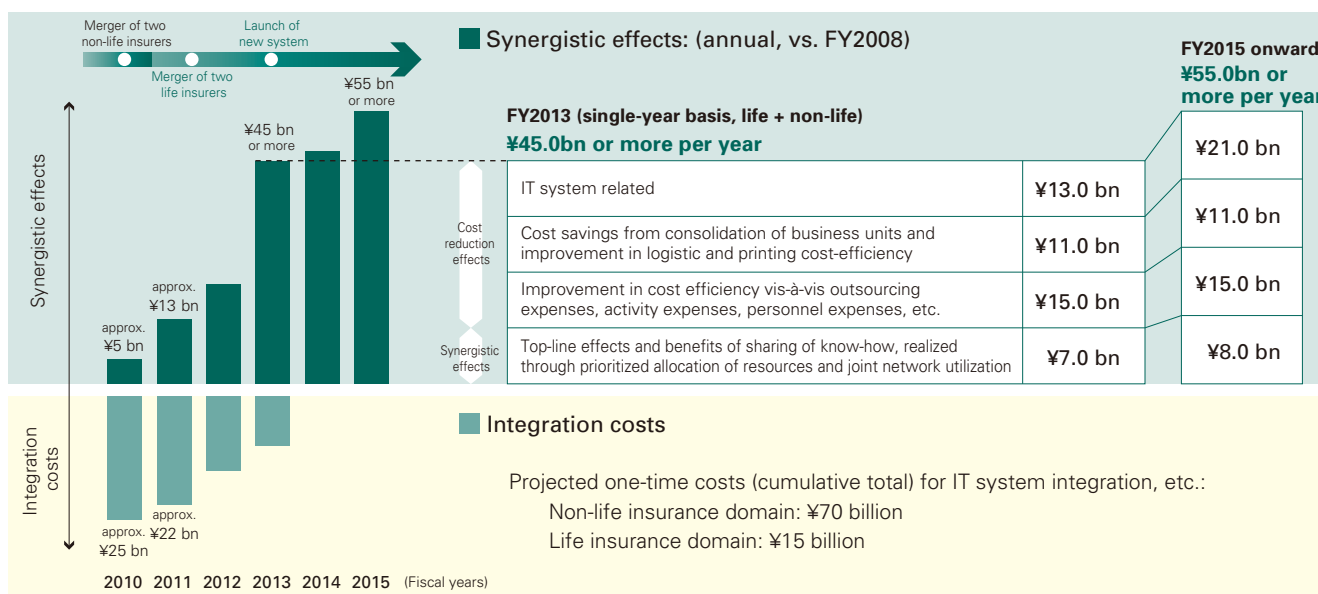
Merger of two non-life insurers

Launch of new system

Merger of two life insurers

Synergistic effects: (annual, vs. FY2008)

FY2015 onward

¥55.0bn or more per year

¥55 bn or more

¥45 bn or more

FY2013 (single-year basis, life + non-life)

¥45.0bn or more per year

Synergistic effects

approx. ¥13 bn

approx. ¥5 bn

Cost reduction effects

Synergistic effects

| | | |
|---|---|---|
| IT system related | ¥13.0 bn | ¥21.0 bn |
| Cost savings from consolidation of business units and improvement in logistic and printing cost-efficiency | ¥11.0 bn | ¥11.0 bn |
| Improvement in cost efficiency vis-à-vis outsourcing expenses, activity expenses, personnel expenses, etc. | ¥15.0 bn | ¥15.0 bn |
| Top-line effects and benefits of sharing of know-how, realized through prioritized allocation of resources and joint network utilization | ¥7.0 bn | ¥8.0 bn |

Integration costs

Integration costs

Projected one-time costs (cumulative total) for IT system integration, etc.:
Non-life insurance domain: ¥70 billion
Life insurance domain: ¥15 billion

approx. ¥25 bn

approx. ¥22 bn

2010 2011 2012 2013 2014 2015 (Fiscal years)